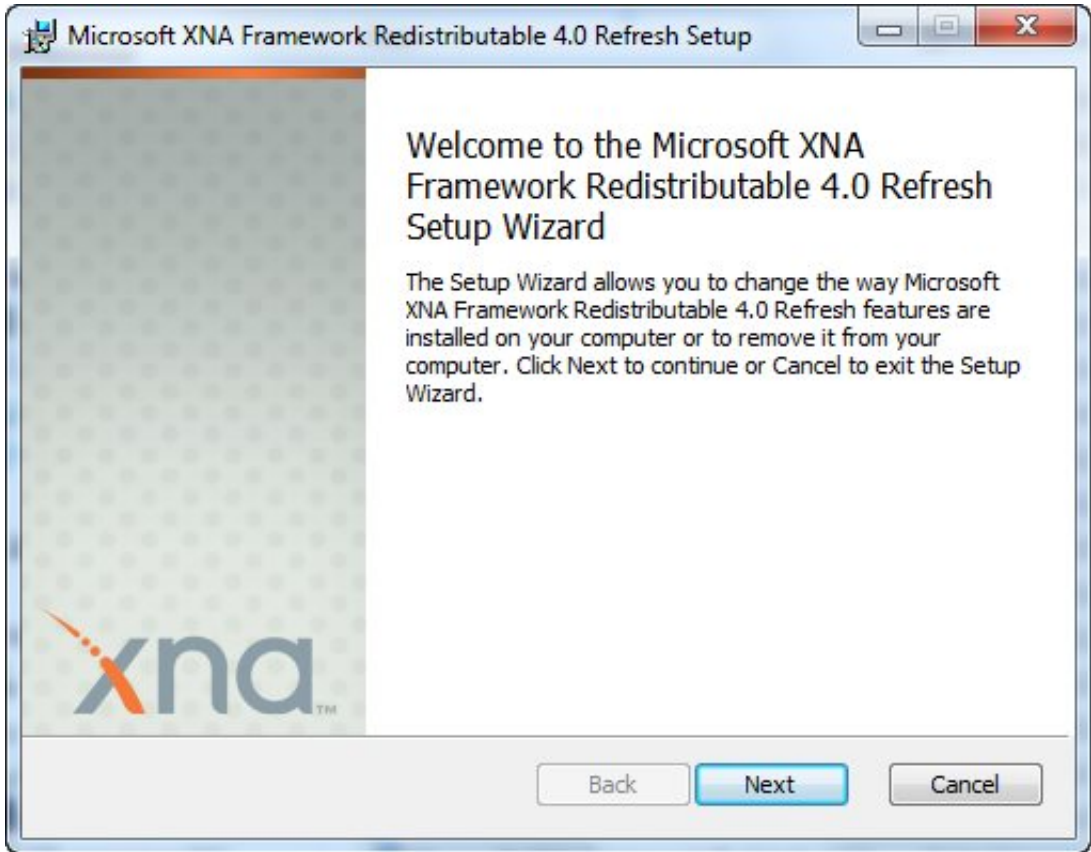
Microsoft XNA Framework Redistributable 4.0 Refresh Setup

Welcome to the Microsoft XNA Framework Redistributable 4.0 Refresh Setup Wizard

The Setup Wizard allows you to change the way Microsoft XNA Framework Redistributable 4.0 Refresh features are installed on your computer or to remove it from your computer. Click Next to continue or Cancel to exit the Setup Wizard.

xna™

Back
Next
Cancel